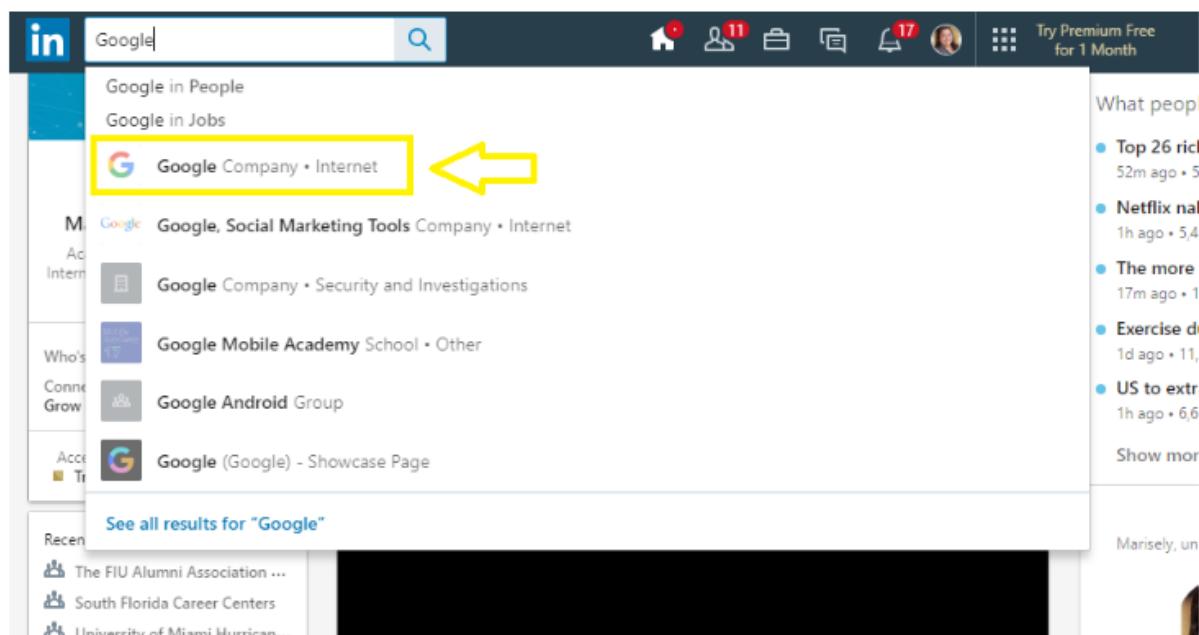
in Google

11 17

Try Premium Free for 1 Month

Google in People
Google in Jobs
Google Company • Internet
Google, Social Marketing Tools Company • Internet
Google Company • Security and Investigations
Google Mobile Academy School • Other
Google Android Group
Google (Google) - Showcase Page
See all results for "Google"

Ma
Ac
Intern

Who's
Conne
Grow

Acce
Tr

Recen
The FIU Alumni Association ...
South Florida Career Centers
University of Miami Hurrican...

What peopl
Top 26 ric
52m ago • 5
Netflix na
1h ago • 5,4
The more
17m ago • 1
Exercise d
1d ago • 11,
US to extr
1h ago • 6,6
Show mor

Marisely, un